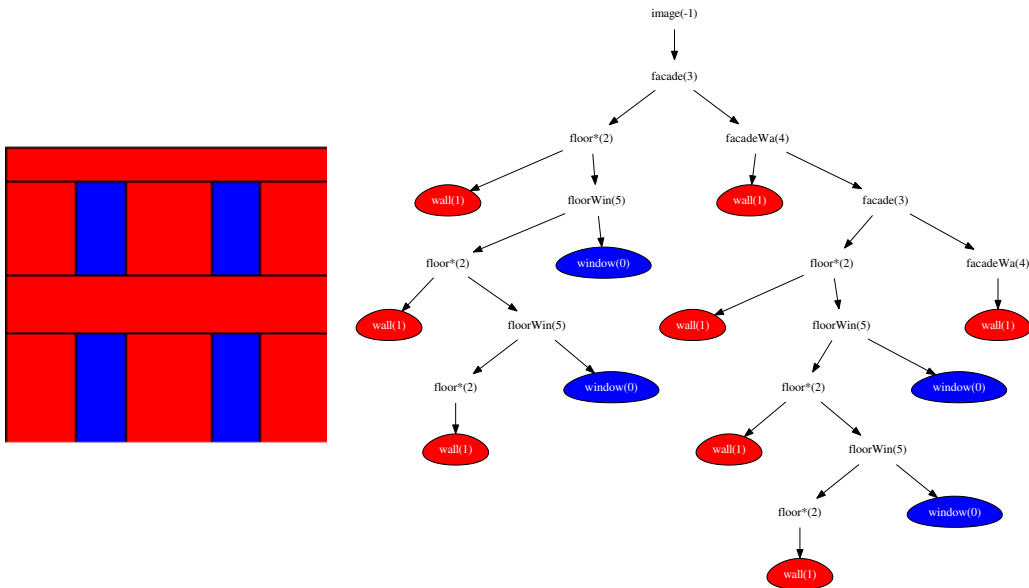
image(-1)

facade(3)

floor*(2)

facadeWa(4)

wall(1)

floorWin(5)

wall(1)

facade(3)

floor*(2)

window(0)

floor*(2)

facadeWa(4)

wall(1)

floorWin(5)

wall(1)

floorWin(5)

wall(1)

floor*(2)

window(0)

floor*(2)

window(0)

wall(1)

wall(1)

floorWin(5)

floor*(2)

window(0)

wall(1)